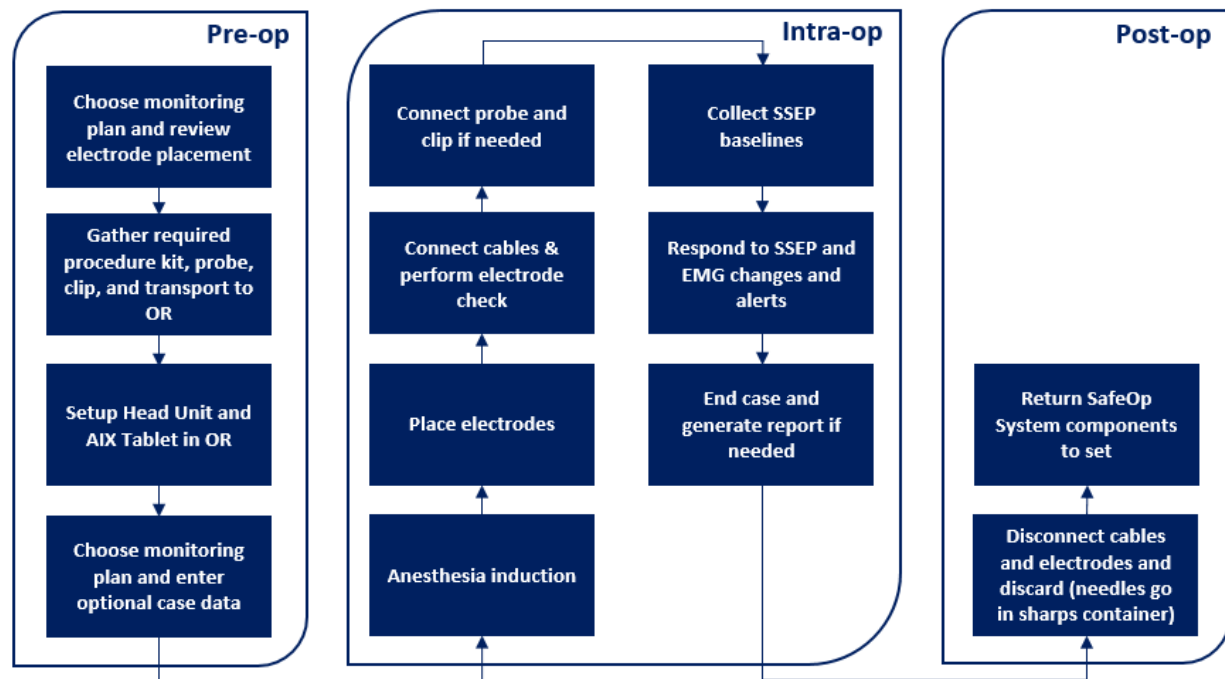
Pre-op

Choose monitoring plan and review electrode placement

Gather required procedure kit, probe, clip, and transport to OR

Setup Head Unit and AIX Tablet in OR

Choose monitoring plan and enter optional case data

Intra-op

Anesthesia induction

Place electrodes

Connect cables & perform electrode check

Connect probe and clip if needed

Collect SSEP baselines

Respond to SSEP and EMG changes and alerts

End case and generate report if needed

Post-op

Disconnect cables and electrodes and discard (needles go in sharps container)

Return SafeOp System components to set